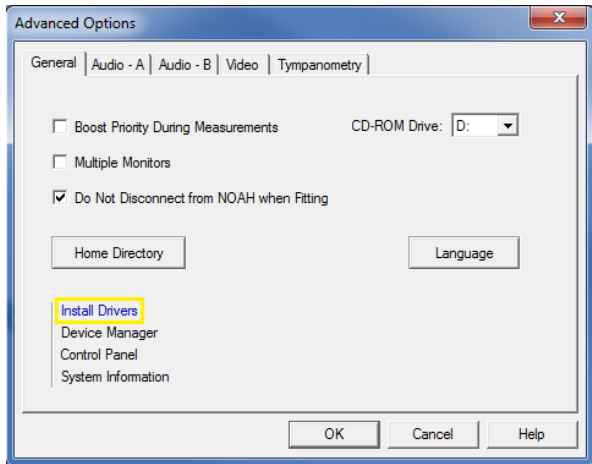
Advanced Options

General | Audio - A | Audio - B | Video | Tympanometry

Boost Priority During Measurements

CD-ROM Drive: D:

Multiple Monitors

Do Not Disconnect from NOAH when Fitting

Home Directory

Language

Install Drivers
Device Manager
Control Panel
System Information

OK
Cancel
Help